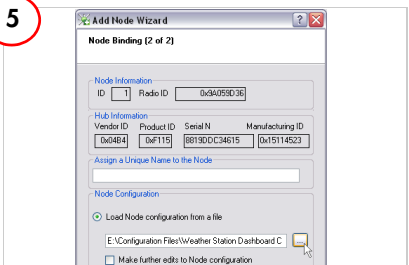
5

Add Node Wizard

Node Binding (2 of 2)

Node Information

ID 1 Radio ID 0x9A059D36

Hub Information

Vendor ID 0x04B4

Product ID 0xF115

Serial N 8819DDC34615

Manufacturing ID 0x15114523

Assign a Unique Name to the Node

Node Configuration

Load Node configuration from a file

E:\Configuration Files\Weather Station Dashboard C

Make further edits to Node configuration